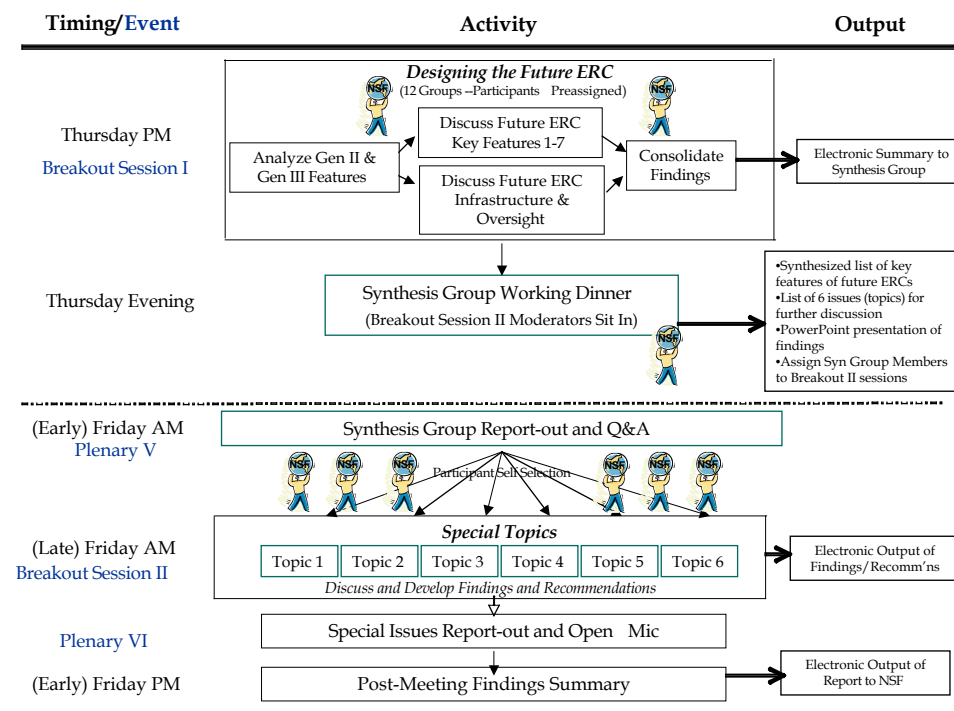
Timing/Event

Activity

Output

Designing the Future ERC
(12 Groups --Participants Preassigned)

NSF

NSF

Thursday PM
Breakout Session I

Analyze Gen II & Gen III Features

Discuss Future ERC Key Features 1-7

Discuss Future ERC Infrastructure & Oversight

Consolidate Findings

Electronic Summary to Synthesis Group

Thursday Evening

Synthesis Group Working Dinner
(Breakout Session II Moderators Sit In)

NSF

•Synthesized list of key features of future ERCs
•List of 6 issues (topics) for further discussion
•PowerPoint presentation of findings
•Assign Syn Group Members to Breakout II sessions

(Early) Friday AM
Plenary V

Synthesis Group Report-out and Q&A

NSF NSF NSF NSF NSF NSF

Participant Self Selection

(Late) Friday AM
Breakout Session II

Special Topics

| Topic 1 | Topic 2 | Topic 3 | Topic 4 | Topic 5 | Topic 6 |
|---|---|---|---|---|---|

Discuss and Develop Findings and Recommendations

Electronic Output of Findings/Recomm'ns

Plenary VI

Special Issues Report-out and Open Mic

(Early) Friday PM

Post-Meeting Findings Summary

Electronic Output of Report to NSF